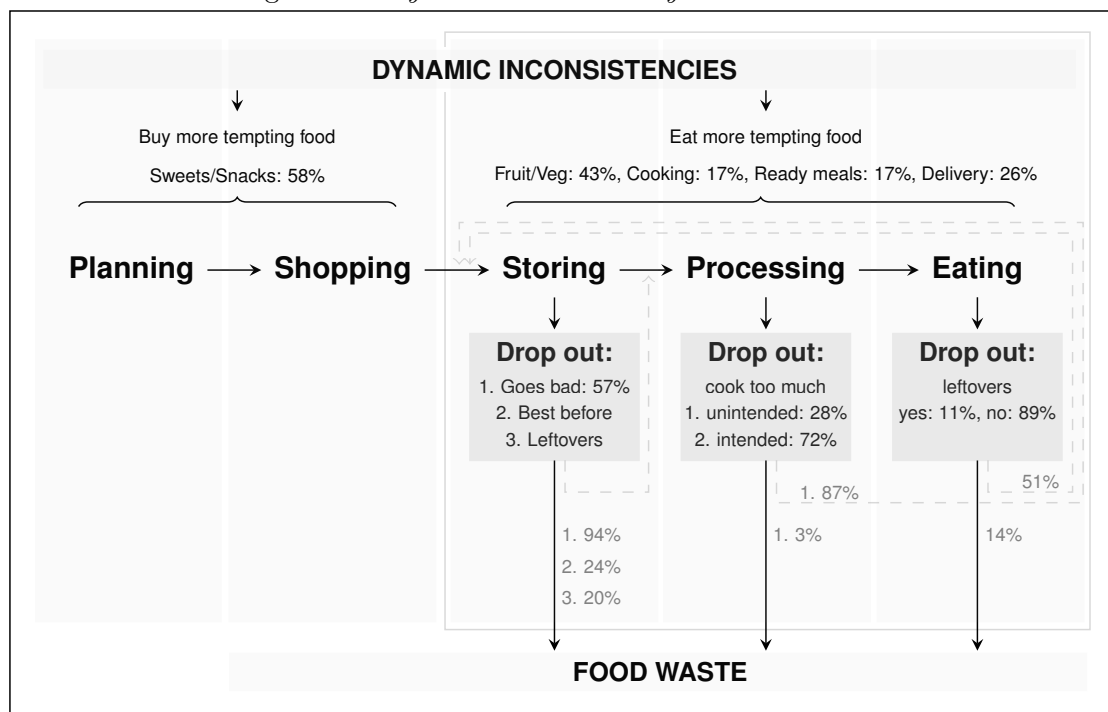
DYNAMIC INCONSISTENCIES

Buy more tempting food

Sweets/Snacks: 58%

Eat more tempting food

Fruit/Veg: 43%, Cooking: 17%, Ready meals: 17%, Delivery: 26%

Planning → Shopping → Storing → Processing → Eating

Drop out:
1. Goes bad: 57%
2. Best before
3. Leftovers

Drop out:
cook too much
1. unintended: 28%
2. intended: 72%

Drop out:
leftovers
yes: 11%, no: 89%

1. 87%

51%

1. 94%
2. 24%
3. 20%

1. 3%

14%

FOOD WASTE